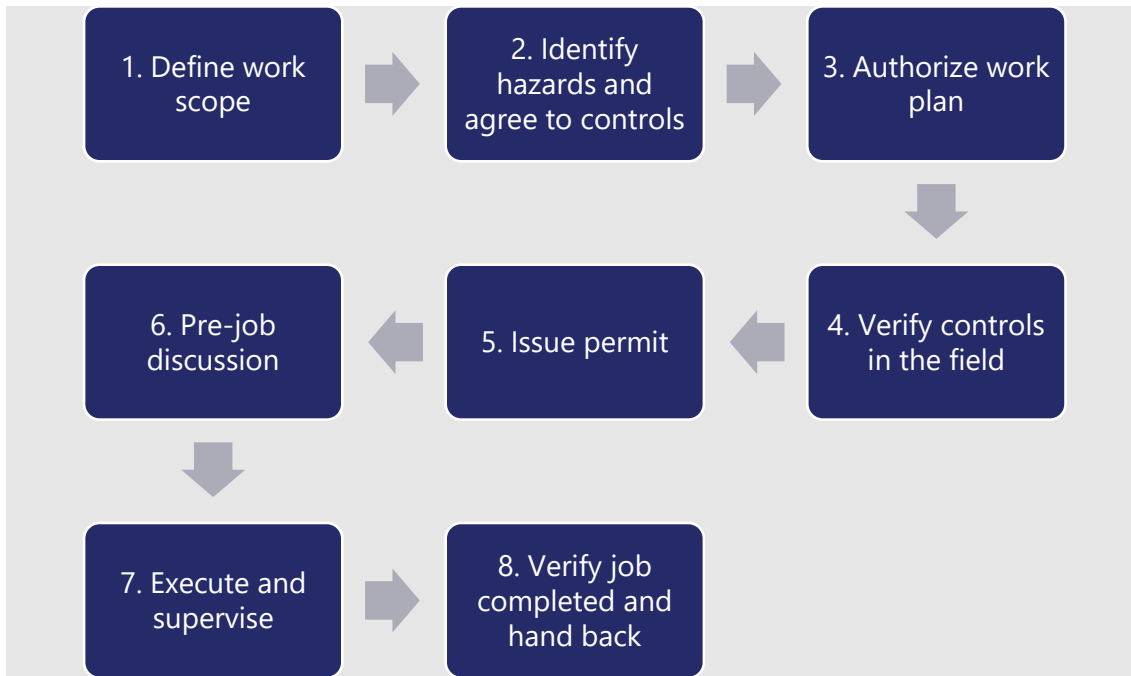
1. Define work scope

2. Identify hazards and agree to controls

3. Authorize work plan

4. Verify controls in the field

5. Issue permit

6. Pre-job discussion

7. Execute and supervise

8. Verify job completed and hand back